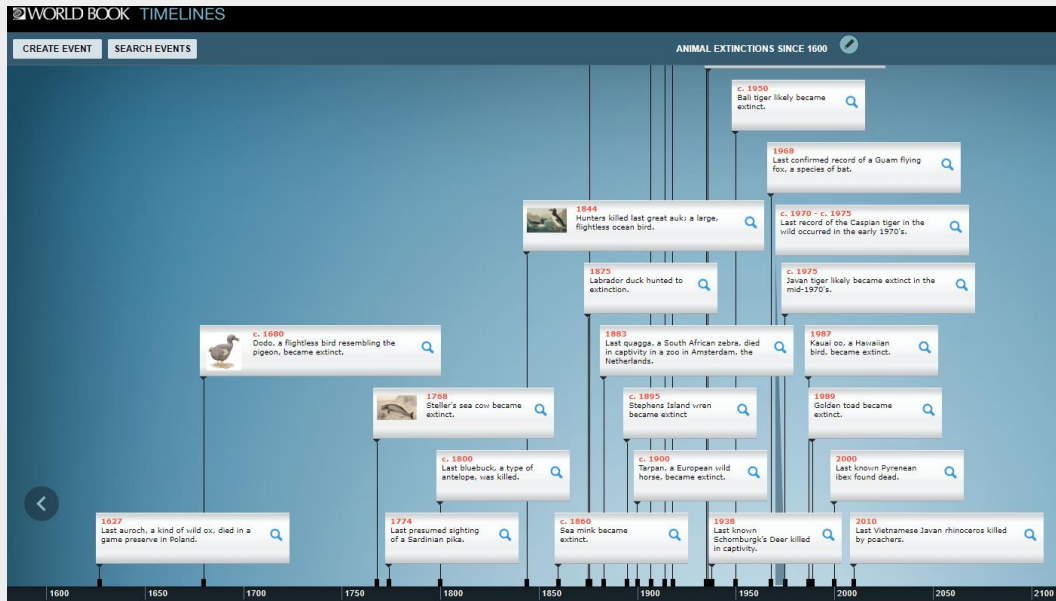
WORLD BOOK TIMELINES

CREATE EVENT SEARCH EVENTS

ANIMAL EXTINCTIONS SINCE 1600

c. 1950
Bali tiger likely became extinct.

1968
Last confirmed record of a Guam flying fox, a species of bat.

1844
Hunters killed last great auk: a large, flightless ocean bird.

c. 1970 - c. 1975
Last record of the Caspian tiger in the wild occurred in the early 1970's.

1875
Labrador duck hunted to extinction.

c. 1975
Javan tiger likely became extinct in the mid-1970's.

c. 1680
Dodo, a flightless bird resembling the pigeon, became extinct.

1883
Last quagga, a South African zebra, died in captivity in a zoo in Amsterdam, the Netherlands.

1987
Kauai oo, a Hawaiian bird, became extinct.

1768
Steller's sea cow became extinct.

c. 1895
Stephens Island wren became extinct

1989
Golden toad became extinct.

c. 1800
Last bluebuck, a type of antelope, was killed.

c. 1900
Tarpan, a European wild horse, became extinct.

2000
Last known Pyrenean ibex found dead.

1627
Last auroch, a kind of wild ox, died in a game preserve in Poland.

1774
Last presumed sighting of a Sardinian pika.

c. 1860
Sea mink became extinct.

1938
Last known Schomburgk's Deer killed in captivity.

2010
Last Vietnamese Javan rhinoceros killed by poachers.

1600 1650 1700 1750 1800 1850 1900 1950 2000 2050 2100